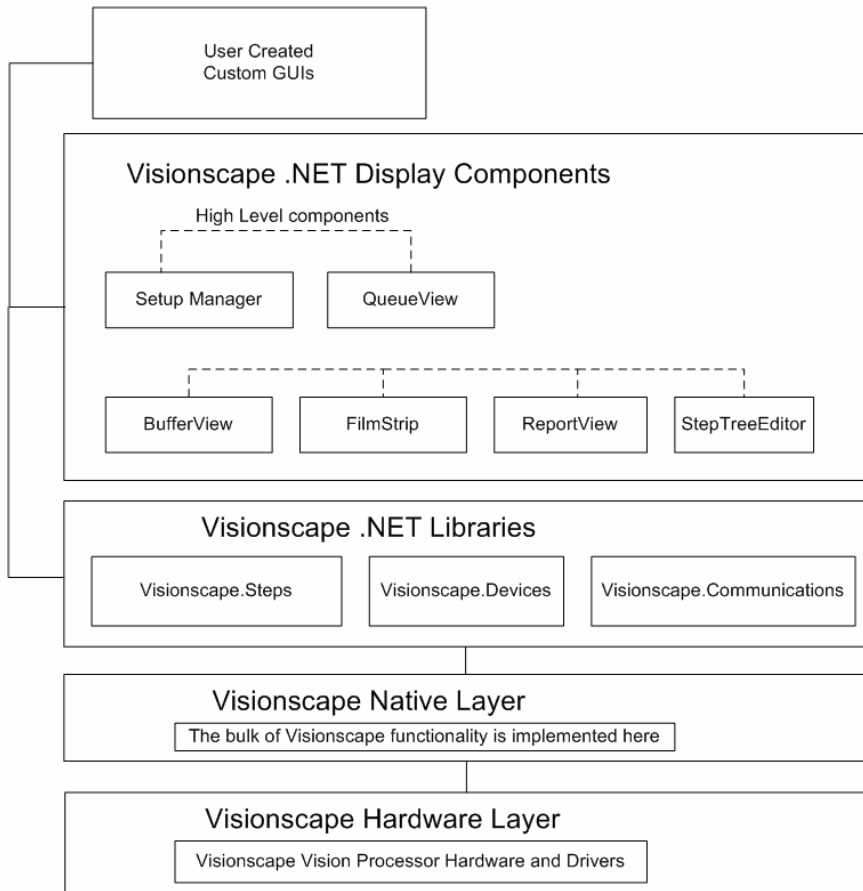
User Created
Custom GUIs

Visionscape .NET Display Components

High Level components

Setup Manager

QueueView

BufferView

FilmStrip

ReportView

StepTreeEditor

Visionscape .NET Libraries

Visionscape.Steps

Visionscape.Devices

Visionscape.Communications

Visionscape Native Layer

The bulk of Visionscape functionality is implemented here

Visionscape Hardware Layer

Visionscape Vision Processor Hardware and Drivers